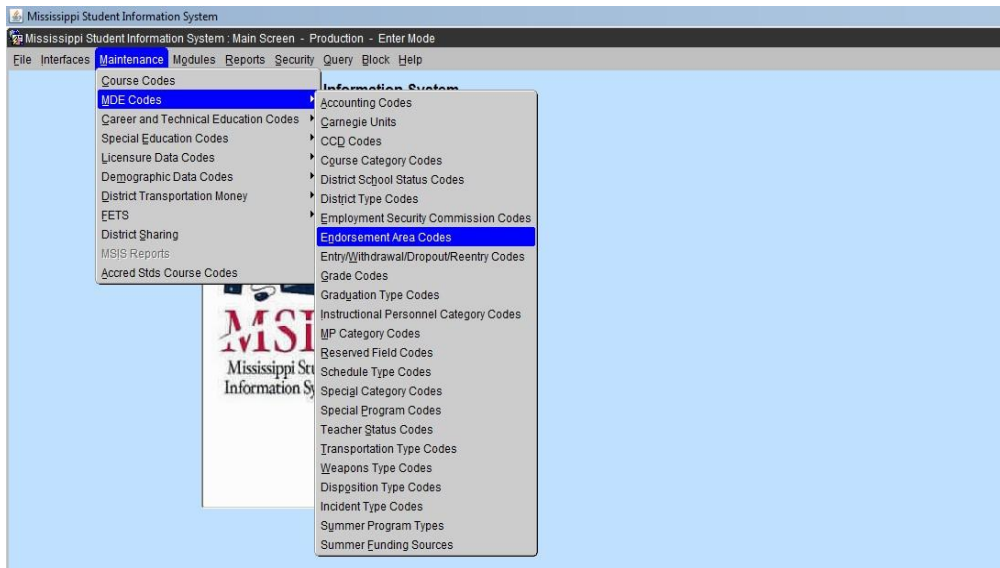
Mississippi Student Information System

Mississippi Student Information System : Main Screen - Production - Enter Mode

File Interfaces Maintenance Modules Reports Security Query Block Help

Course Codes
MDE Codes
Career and Technical Education Codes
Special Education Codes
Licensure Data Codes
Demographic Data Codes
District Transportation Money
FETS
District Sharing
MSIS Reports
Accred Stds Course Codes

Accounting Codes
Carnegie Units
CCD Codes
Course Category Codes
District School Status Codes
District Type Codes
Employment Security Commission Codes
Endorsement Area Codes
Entry/Withdrawal/Dropout/Reentry Codes
Grade Codes
Graduation Type Codes
Instructional Personnel Category Codes
MP Category Codes
Reserved Field Codes
Schedule Type Codes
Special Category Codes
Special Program Codes
Teacher Status Codes
Transportation Type Codes
Weapons Type Codes
Disposition Type Codes
Incident Type Codes
Summer Program Types
Summer Funding Sources

Information System

MSI

Mississippi St
Information Sy